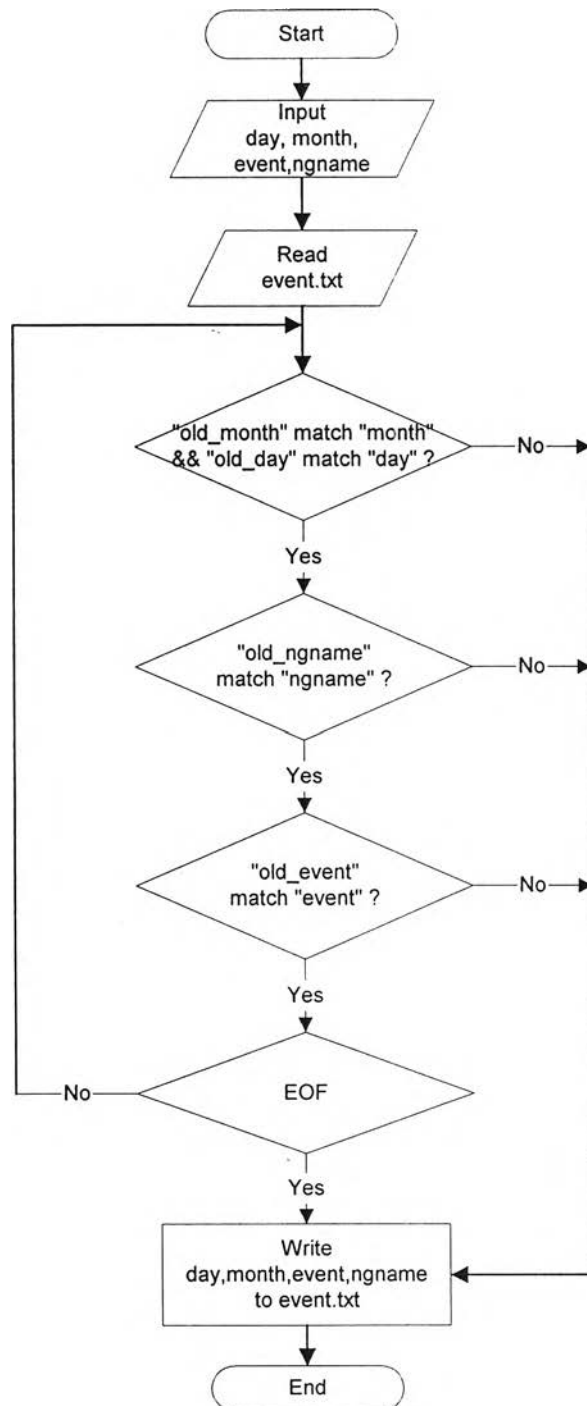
Start

Input
day, month,
event,ngname

Read
event.txt

"old_month" match "month"
&& "old_day" match "day" ?

No

Yes

"old_ngname"
match "ngname" ?

No

Yes

"old_event"
match "event" ?

No

Yes

No

EOF

Yes

Write
day,month,event,ngname
to event.txt

End